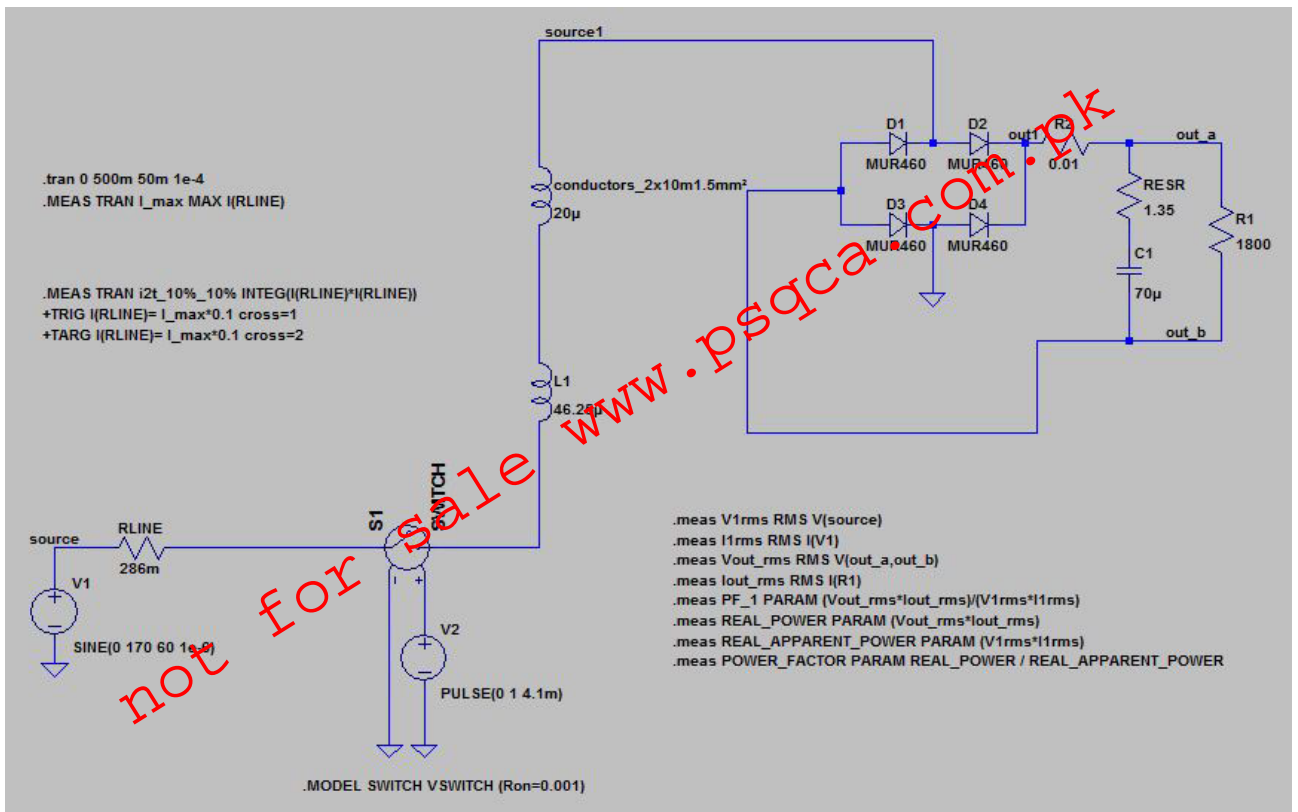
source1

.tran 0 500m 50m 1e-4
.MEAS TRAN I_max MAX I(RLINE)

conductors_2x10m1.5mm²
20µ

D1
MUR460

D2
MUR460

out1

R2
0.01

out_a

RESR
1.35

R1
1800

D3
MUR460

D4
MUR460

C1
70µ

out_b

.MEAS TRAN i2t_10%_10% INTEG(I(RLINE)*I(RLINE))
+TRIG I(RLINE)= I_max*0.1 cross=1
+TARG I(RLINE)= I_max*0.1 cross=2

L1
46.28µ

not for sale www.psqca.com.pk

S1
SWITCH

source
RLINE
286m

V1
SINE(0 170 60 1e-9)

V2
PULSE(0 1 4.1m)

.meas V1rms RMS V(source)
.meas I1rms RMS I(V1)
.meas Vout_rms RMS V(out_a,out_b)
.meas Iout_rms RMS I(R1)
.meas PF_1 PARAM (Vout_rms*Iout_rms)/(V1rms*I1rms)
.meas REAL_POWER PARAM (Vout_rms*Iout_rms)
.meas REAL_APPARENT_POWER PARAM (V1rms*I1rms)
.meas POWER_FACTOR PARAM REAL_POWER / REAL_APPARENT_POWER

.MODEL SWITCH VSWITCH (Ron=0.001)